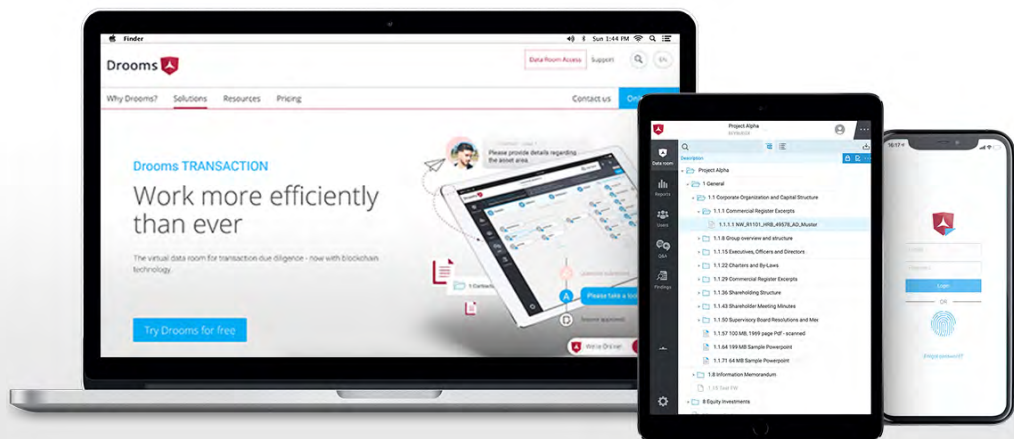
Finder
Sun 3:44 PM
Drooms
Data Room Access
Support
Why Drooms?
Solutions
Resources
Pricing
Contact us
Drooms TRANSACTION
Work more efficiently than ever
The virtual data room for transaction due diligence - now with blockchain technology.
Try Drooms for free
Please provide details regarding the asset area.
Please take a loo
Project Alpha
Data room
Reports
Users
Q&A
Findings
Description
Project Alpha
1 General
1.1 Corporate Organization and Capital Structure
1.1.1 Commercial Register Excerpts
1.1.1.1 NW_91151_HRB_49578_AG_Muster
1.1.8 Group overview and structure
1.1.15 Executives, Officers and Directors
1.1.22 Charters and By-Laws
1.1.29 Commercial Register Excerpts
1.1.36 Shareholding Structure
1.1.43 Shareholder Meeting Minutes
1.1.50 Supervisory Board Resolutions and Mee
1.1.57 100 MB, 1969 page Pdf - scanned
1.1.64 199 MB Sample Powerpoint
1.1.71 64 MB Sample Powerpoint
1.8 Information Memorandum
8 Equity Investments
OR
Forgot password?